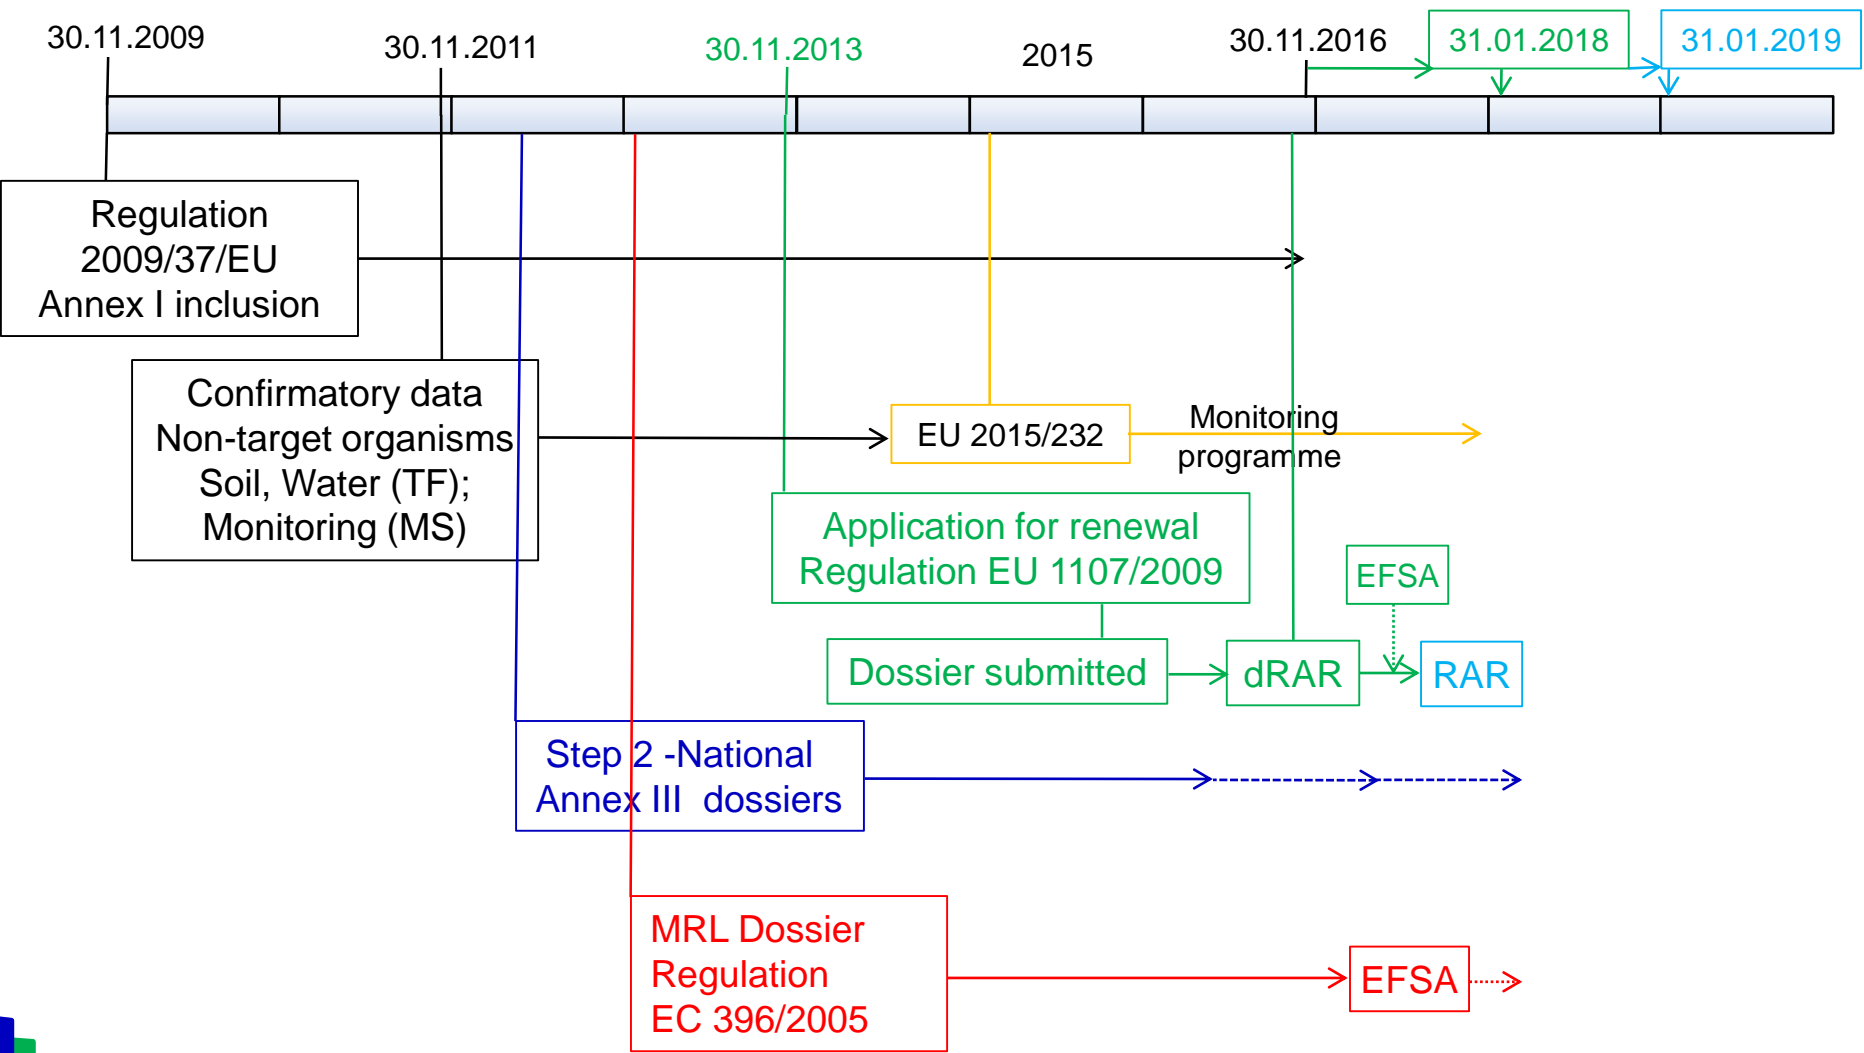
30.11.2009

30.11.2011

30.11.2013

2015

30.11.2016

31.01.2018

31.01.2019

Regulation 2009/37/EU Annex I inclusion

Confirmatory data Non-target organisms Soil, Water (TF); Monitoring (MS)

EU 2015/232

Monitoring programme

Application for renewal Regulation EU 1107/2009

EFSA

Dossier submitted

dRAR

RAR

Step 2 -National Annex III dossiers

MRL Dossier Regulation EC 396/2005

EFSA